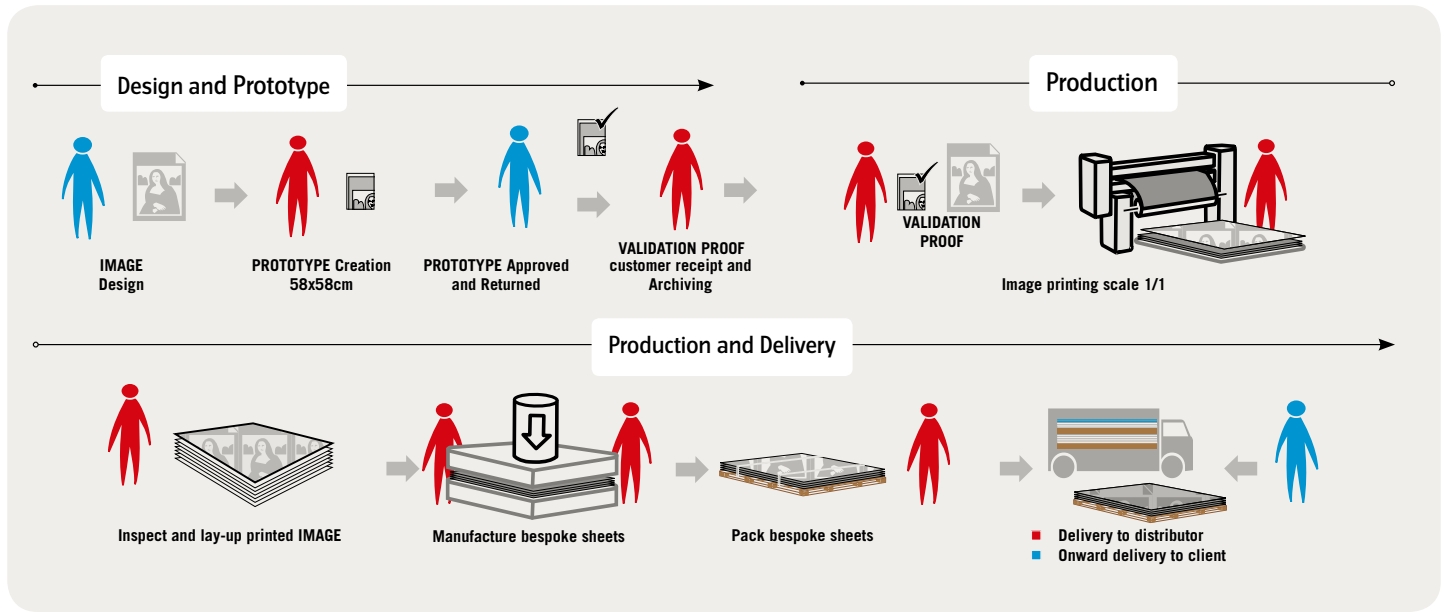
Design and Prototype

IMAGE Design

PROTOTYPE Creation 58x58cm

PROTOTYPE Approved and Returned

VALIDATION PROOF customer receipt and Archiving

Production

VALIDATION PROOF

Image printing scale 1/1

Production and Delivery

Inspect and lay-up printed IMAGE

Manufacture bespoke sheets

Pack bespoke sheets

Delivery to distributor
Onward delivery to client